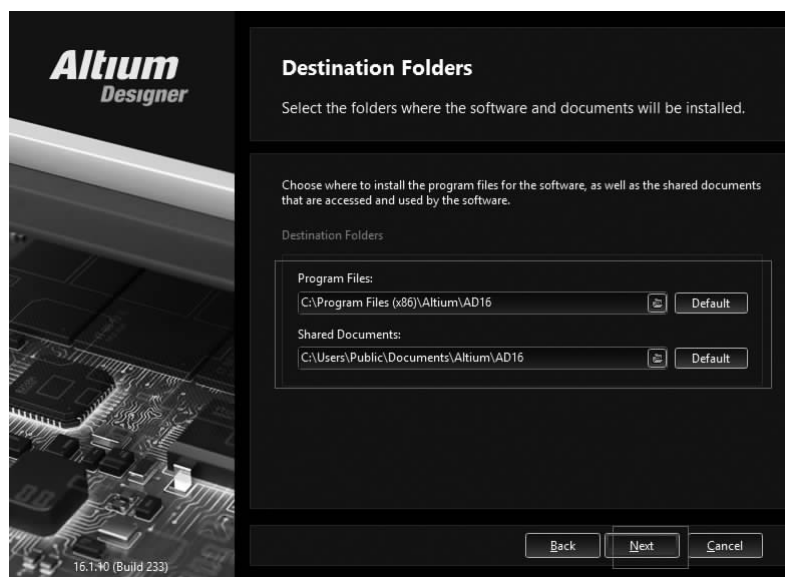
Altium Designer

Destination Folders

Select the folders where the software and documents will be installed.

Choose where to install the program files for the software, as well as the shared documents that are accessed and used by the software.

Destination Folders

Program Files:

C:\Program Files (x86)\Altium\AD16

Default

Shared Documents:

C:\Users\Public\Documents\Altium\AD16

Default

16.1.10 (Build 233)

Back

Next

Cancel